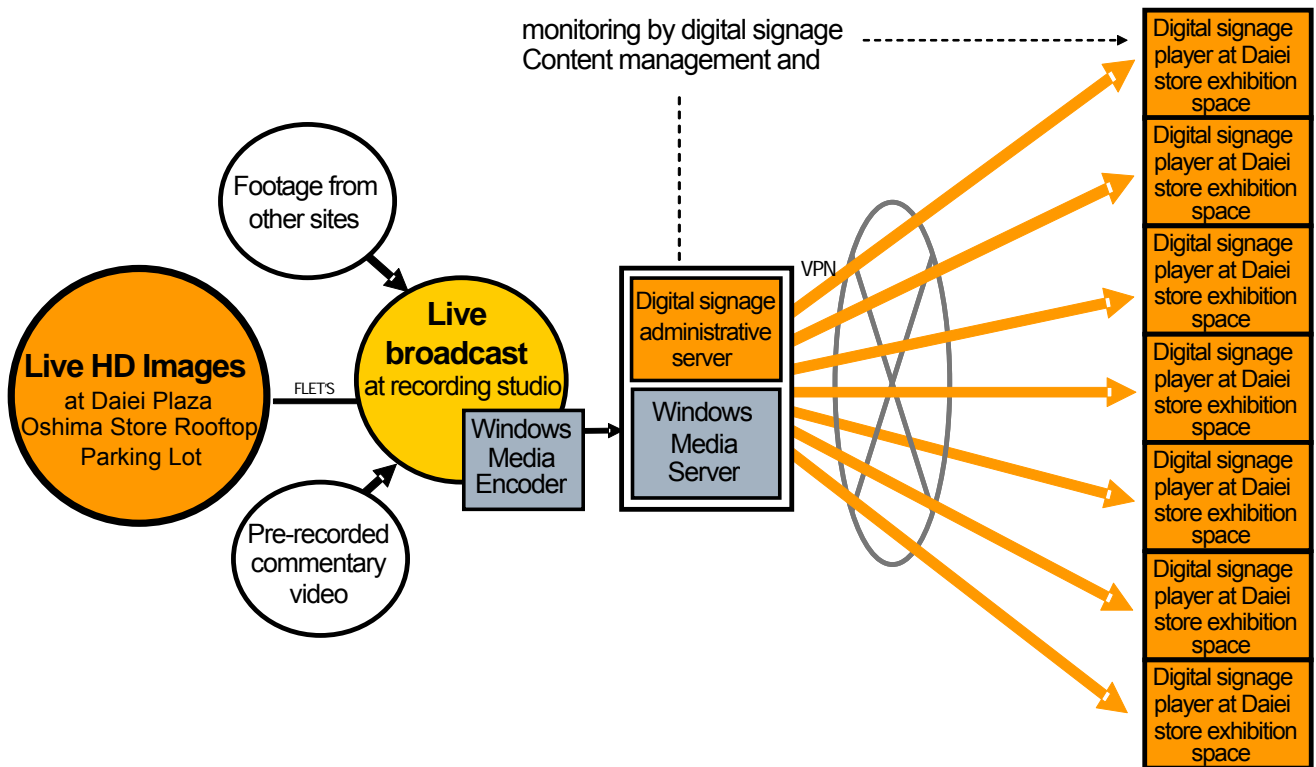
monitoring by digital signage
Content management and

Digital signage player at Daiei store exhibition space

Digital signage player at Daiei store exhibition space

Digital signage player at Daiei store exhibition space

Digital signage player at Daiei store exhibition space

Digital signage player at Daiei store exhibition space

Digital signage player at Daiei store exhibition space

Digital signage player at Daiei store exhibition space

Footage from other sites

Live HD Images at Daiei Plaza Oshima Store Rooftop Parking Lot

FLET'S

Live broadcast at recording studio

Windows Media Encoder

Pre-recorded commentary video

VPN

Digital signage administrative server

Windows Media Server